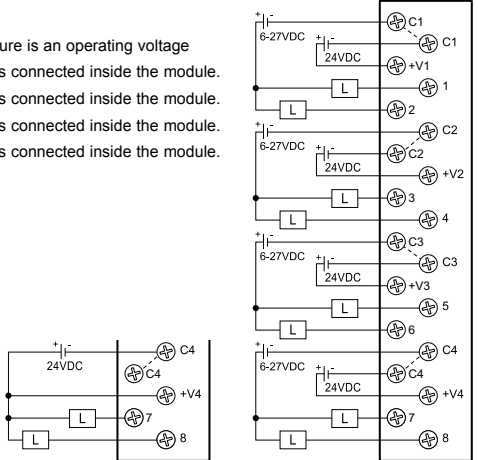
ure is an operating voltage
s connected inside the module.
s connected inside the module.
s connected inside the module.
s connected inside the module.

+ -
6-27VDC
+ -
24VDC
C1
C1
+V1
L
1
L
2
+ -
6-27VDC
+ -
24VDC
C2
C2
+V2
L
3
L
4
+ -
6-27VDC
+ -
24VDC
C3
C3
+V3
L
5
L
6
+ -
6-27VDC
+ -
24VDC
C4
C4
+V4
L
7
L
8

+ -
24VDC
C4
C4
+V4
L
7
L
8